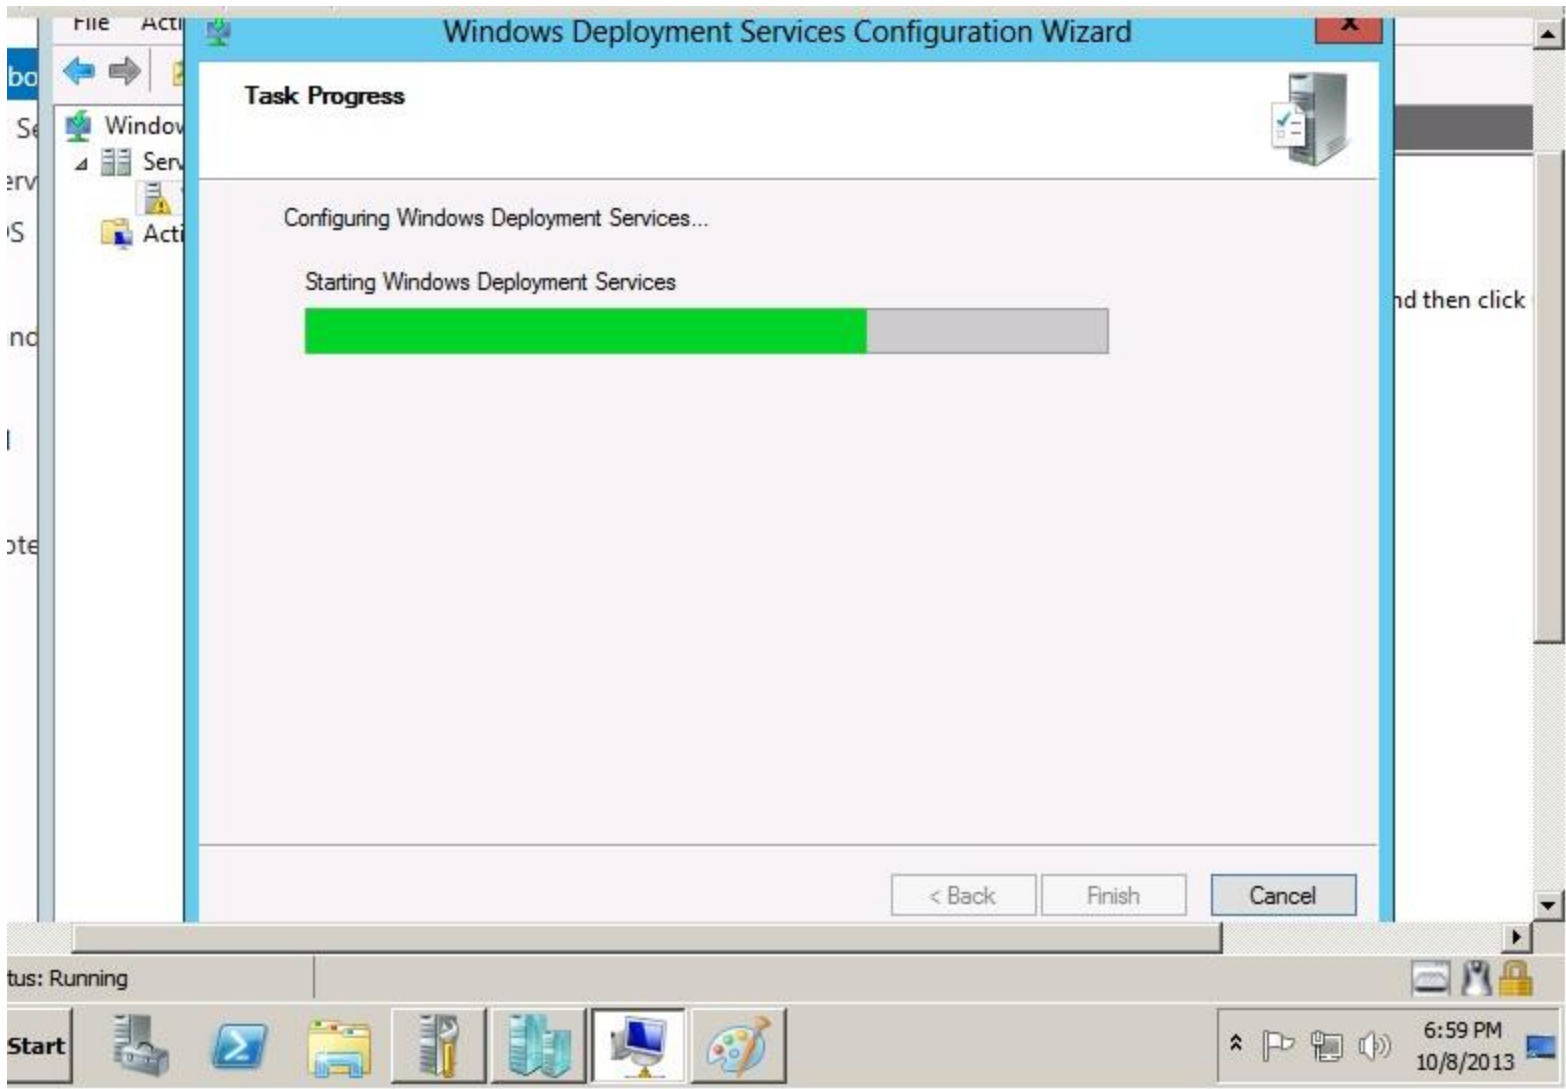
File Acti
bo
Se
erv
S
nd
I
ote
Windov
Serv
Acti

Windows Deployment Services Configuration Wizard

Task Progress

Configuring Windows Deployment Services...

Starting Windows Deployment Services

< Back
Finish
Cancel

nd then click

tus: Running

Start

6:59 PM
10/8/2013